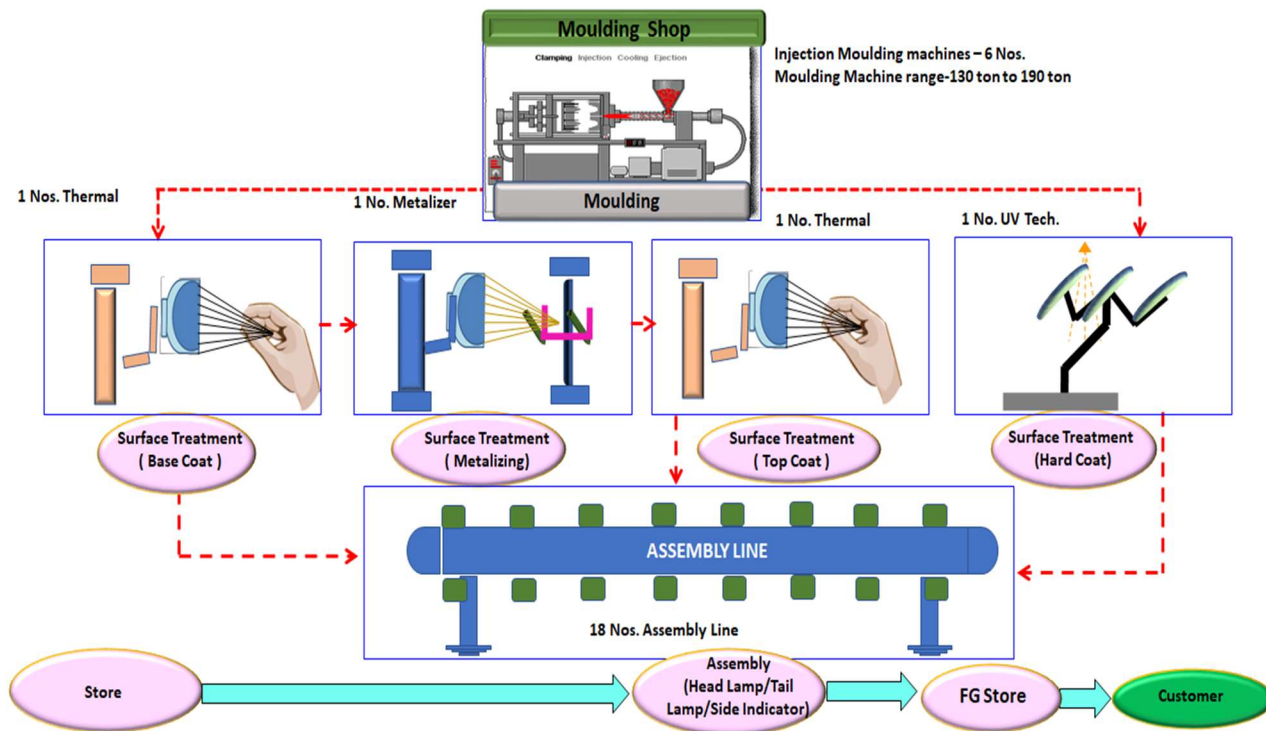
Moulding Shop

Clamping Injection Cooling Ejection

Moulding

Injection Moulding machines – 6 Nos.
Moulding Machine range-130 ton to 190 ton

1 Nos. Thermal

1 No. Metalizer

1 No. Thermal

1 No. UV Tech.

Surface Treatment ( Base Coat )

Surface Treatment ( Metalizing)

Surface Treatment ( Top Coat )

Surface Treatment (Hard Coat)

ASSEMBLY LINE

18 Nos. Assembly Line

Store

Assembly (Head Lamp/Tail Lamp/Side Indicator)

FG Store

Customer